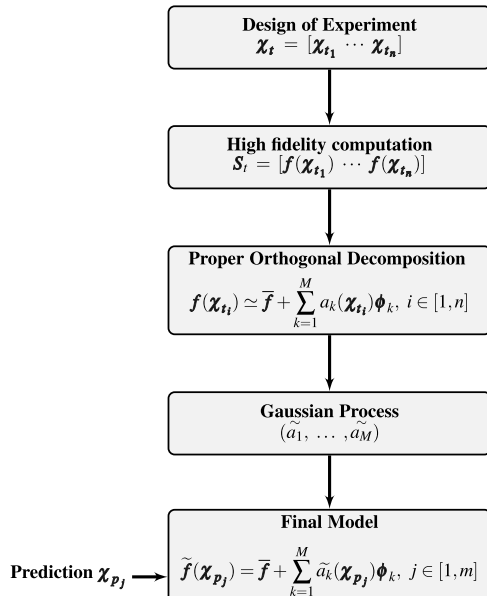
Design of Experiment
$\boldsymbol{\chi}_t = [\boldsymbol{\chi}_{t_1} \cdots \boldsymbol{\chi}_{t_n}]$

High fidelity computation
$\boldsymbol{S}_t = [\boldsymbol{f}(\boldsymbol{\chi}_{t_1}) \cdots \boldsymbol{f}(\boldsymbol{\chi}_{t_n})]$

Proper Orthogonal Decomposition
$\boldsymbol{f}(\boldsymbol{\chi}_{t_i}) \simeq \overline{\boldsymbol{f}} + \sum_{k=1}^{M} a_k(\boldsymbol{\chi}_{t_i})\boldsymbol{\phi}_k,\ i \in [1,n]$

Gaussian Process
$(\widetilde{a_1},\ \ldots\ ,\widetilde{a_M})$

Final Model
Prediction $\boldsymbol{\chi}_{p_j}$ $\widetilde{\boldsymbol{f}}(\boldsymbol{\chi}_{p_j}) = \overline{\boldsymbol{f}} + \sum_{k=1}^{M} \widetilde{a}_k(\boldsymbol{\chi}_{p_j})\boldsymbol{\phi}_k,\ j \in [1,m]$